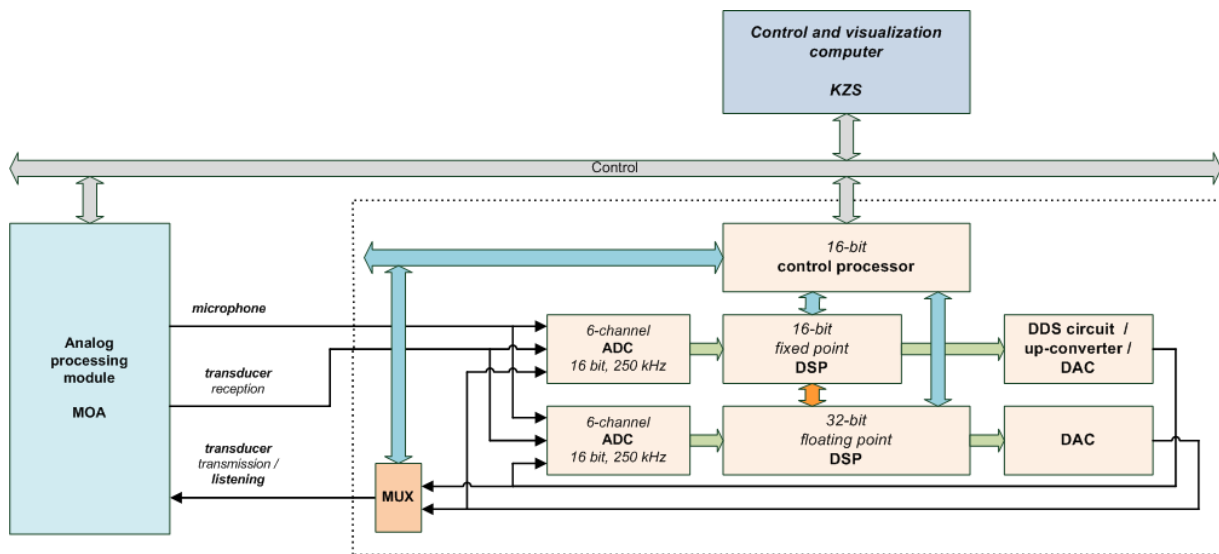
Control and visualization computer

KZS

Control

Analog processing module

MOA

microphone

transducer
reception

transducer
transmission /
listening

16-bit
control processor

6-channel
ADC
16 bit, 250 kHz

16-bit
fixed point
DSP

DDS circuit /
up-converter /
DAC

6-channel
ADC
16 bit, 250 kHz

32-bit
floating point
DSP

DAC

MUX